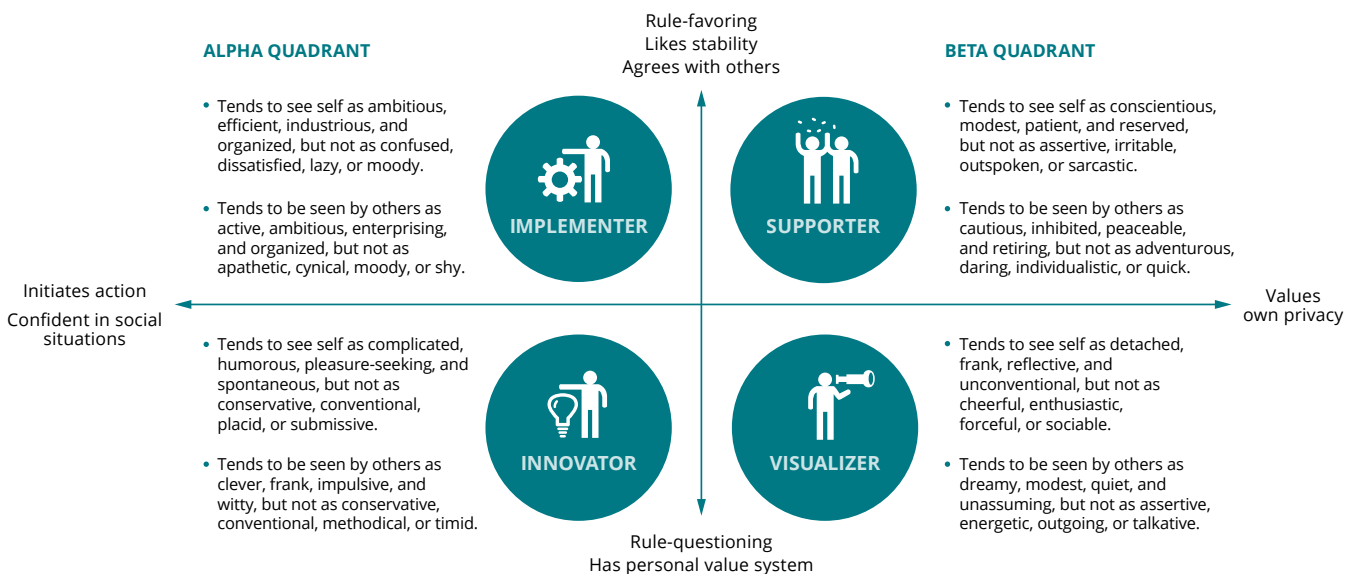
Rule-favoring
Likes stability
Agrees with others

ALPHA QUADRANT

• Tends to see self as ambitious, efficient, industrious, and organized, but not as confused, dissatisfied, lazy, or moody.

• Tends to be seen by others as active, ambitious, enterprising, and organized, but not as apathetic, cynical, moody, or shy.

IMPLEMENTER

SUPPORTER

BETA QUADRANT

• Tends to see self as conscientious, modest, patient, and reserved, but not as assertive, irritable, outspoken, or sarcastic.

• Tends to be seen by others as cautious, inhibited, peaceable, and retiring, but not as adventurous, daring, individualistic, or quick.

Initiates action
Confident in social situations

Values own privacy

• Tends to see self as complicated, humorous, pleasure-seeking, and spontaneous, but not as conservative, conventional, placid, or submissive.

• Tends to be seen by others as clever, frank, impulsive, and witty, but not as conservative, conventional, methodical, or timid.

INNOVATOR

VISUALIZER

• Tends to see self as detached, frank, reflective, and unconventional, but not as cheerful, enthusiastic, forceful, or sociable.

• Tends to be seen by others as dreamy, modest, quiet, and unassuming, but not as assertive, energetic, outgoing, or talkative.

Rule-questioning
Has personal value system